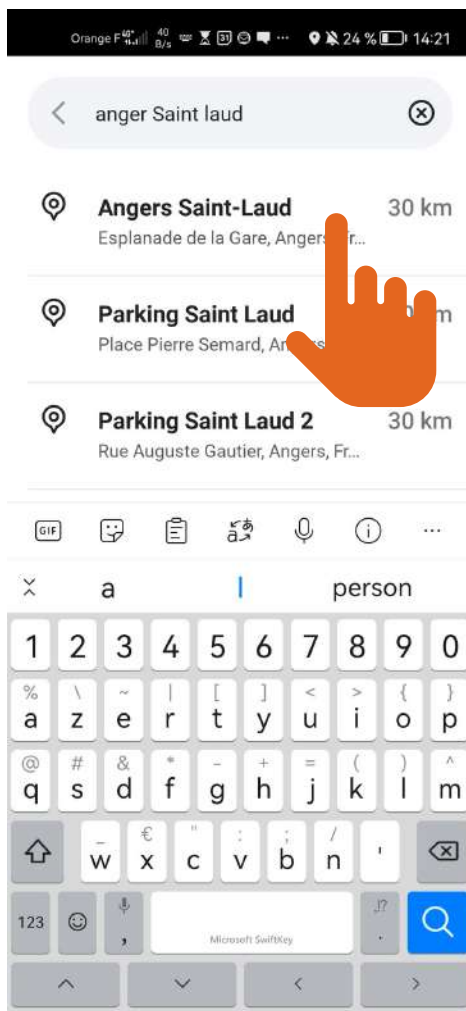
Orange F 40 B/s 24 % 14:21

anger Saint laud

Angers Saint-Laud 30 km
Esplanade de la Gare, Angers, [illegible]

Parking Saint Laud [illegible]
Place Pierre Semard, An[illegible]

Parking Saint Laud 2 30 km
Rue Auguste Gautier, Angers, Fr...

GIF

a | person

1 2 3 4 5 6 7 8 9 0
% a \ z ~ e | r [ t ] y < u > i { o } p
@ q # s & d * f - g + h = j ( k ) l ^ m
_ w € x " c : v ; b / n '
123 , Microsoft SwiftKey .!?